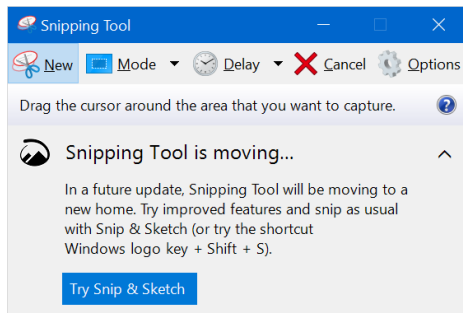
Snipping Tool

New Mode Delay Cancel Options

Drag the cursor around the area that you want to capture.

Snipping Tool is moving...

In a future update, Snipping Tool will be moving to a new home. Try improved features and snip as usual with Snip & Sketch (or try the shortcut Windows logo key + Shift + S).

Try Snip & Sketch